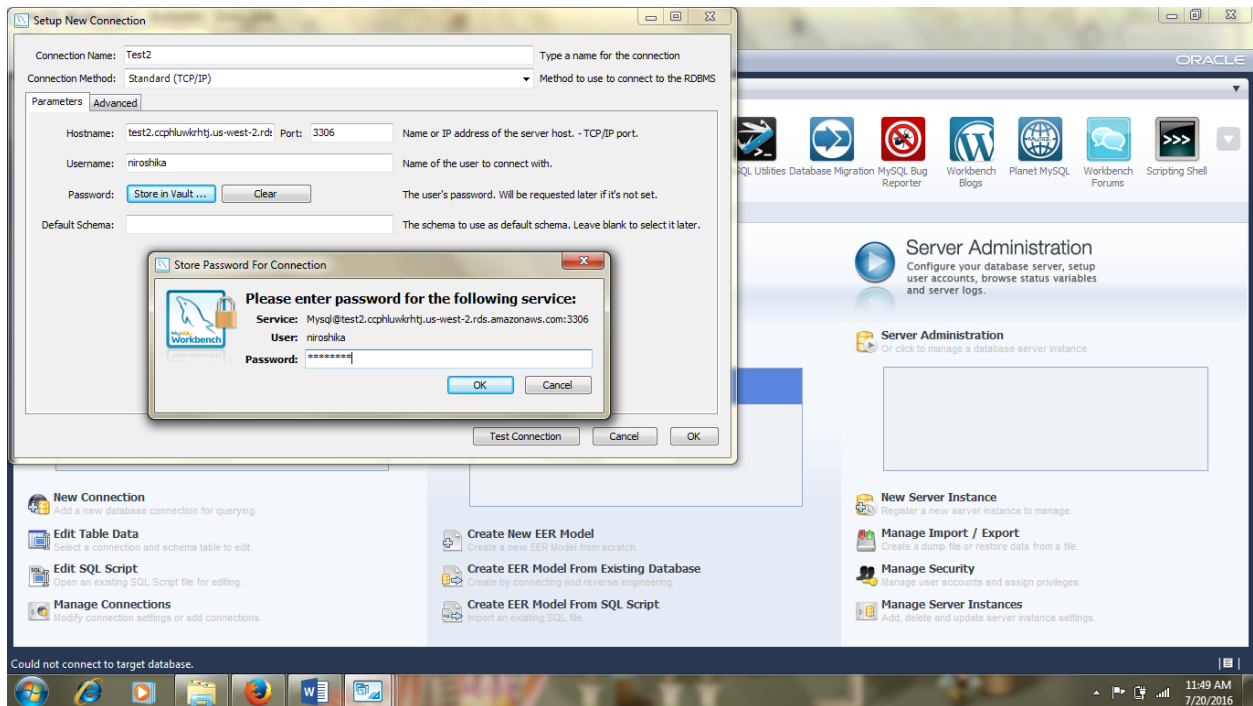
Setup New Connection

Connection Name: Test2
Type a name for the connection

Connection Method: Standard (TCP/IP)
Method to use to connect to the RDBMS

Parameters
Advanced

Hostname: test2.ccphluwkrhtj.us-west-2.rds
Port: 3306
Name or IP address of the server host. - TCP/IP port.

Username: niroshika
Name of the user to connect with.

Password: Store in Vault ...
Clear
The user's password. Will be requested later if it's not set.

Default Schema:
The schema to use as default schema. Leave blank to select it later.

Store Password For Connection

Please enter password for the following service:
Service: Mysql@test2.ccphluwkrhtj.us-west-2.rds.amazonaws.com:3306
User: niroshika
Password: ********

OK
Cancel

Test Connection
Cancel
OK

ORACLE

SQL Utilities
Database Migration
MySQL Bug Reporter
Workbench Blogs
Planet MySQL
Workbench Forums
Scripting Shell

Server Administration
Configure your database server, setup user accounts, browse status variables and server logs.

Server Administration
Or click to manage a database server instance.

New Connection
Add a new database connection for querying.

Edit Table Data
Select a connection and schema table to edit.

Edit SQL Script
Open an existing SQL Script file for editing.

Manage Connections
Modify connection settings or add connections.

Create New EER Model
Create a new EER Model from scratch.

Create EER Model From Existing Database
Create by connecting and reverse engineering.

Create EER Model From SQL Script
Import an existing SQL file.

New Server Instance
Register a new server instance to manage.

Manage Import / Export
Create a dump file or restore data from a file.

Manage Security
Manage user accounts and assign privileges.

Manage Server Instances
Add, delete and update server instance settings.

Could not connect to target database.

11:49 AM
7/20/2016